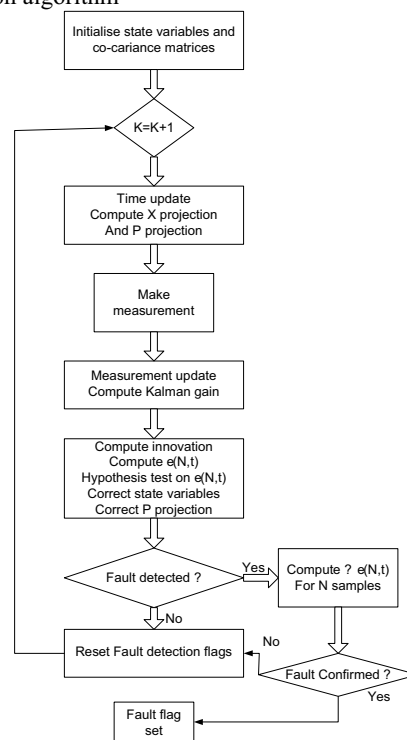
on algorithm

Initialise state variables and co-cariance matrices

K=K+1

Time update
Compute X projection
And P projection

Make measurement

Measurement update
Compute Kalman gain

Compute innovation
Compute e(N,t)
Hypothesis test on e(N,t)
Correct state variables
Correct P projection

Fault detected ?

Yes

Compute ? e(N,t)
For N samples

No

Reset Fault detection flags

No

Fault Confirmed ?

Yes

Fault flag set